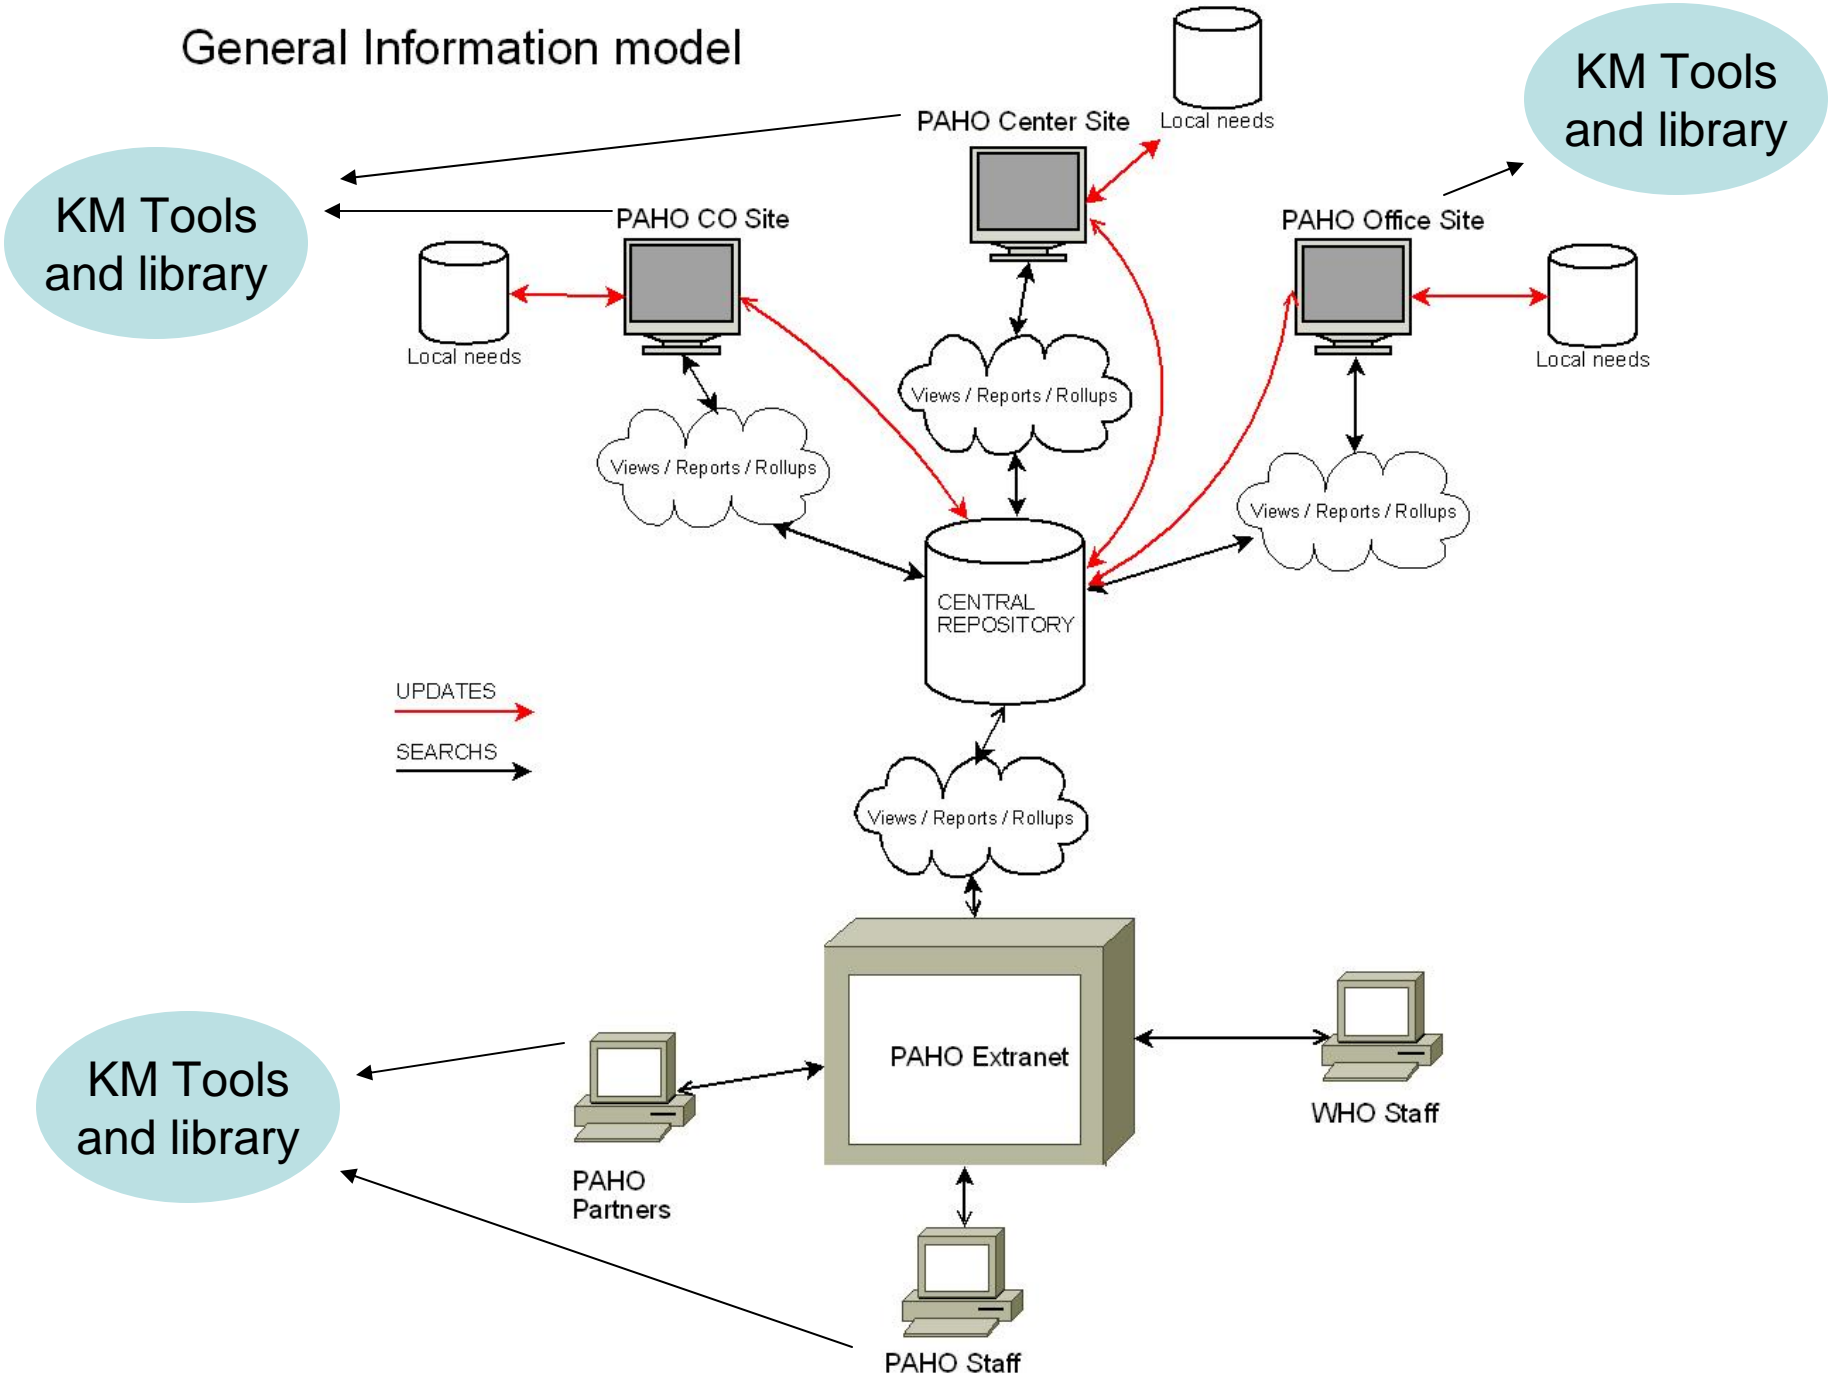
General Information model

KM Tools and library

PAHO Center Site

Local needs

KM Tools and library

KM Tools and library

PAHO CO Site

PAHO Office Site

Local needs

Local needs

Views / Reports / Rollups

Views / Reports / Rollups

Views / Reports / Rollups

CENTRAL REPOSITORY

UPDATES

SEARCHS

Views / Reports / Rollups

PAHO Extranet

PAHO Partners

WHO Staff

PAHO Staff